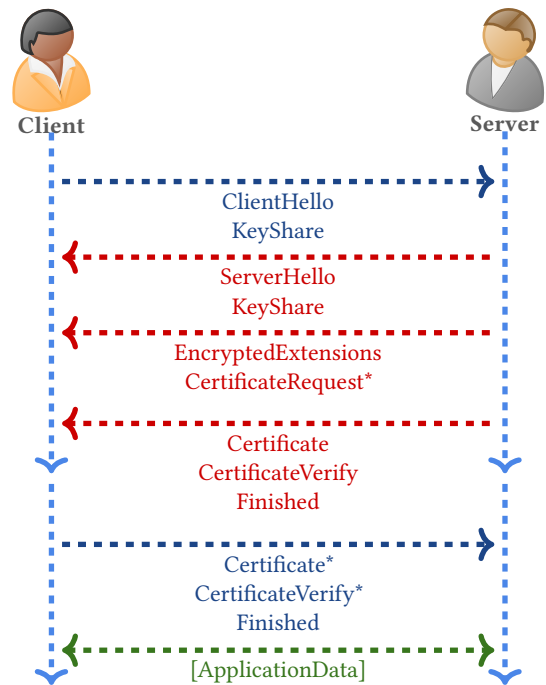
Client

Server

ClientHello
KeyShare

ServerHello
KeyShare

EncryptedExtensions
CertificateRequest*

Certificate
CertificateVerify
Finished

Certificate*
CertificateVerify*
Finished

[ApplicationData]